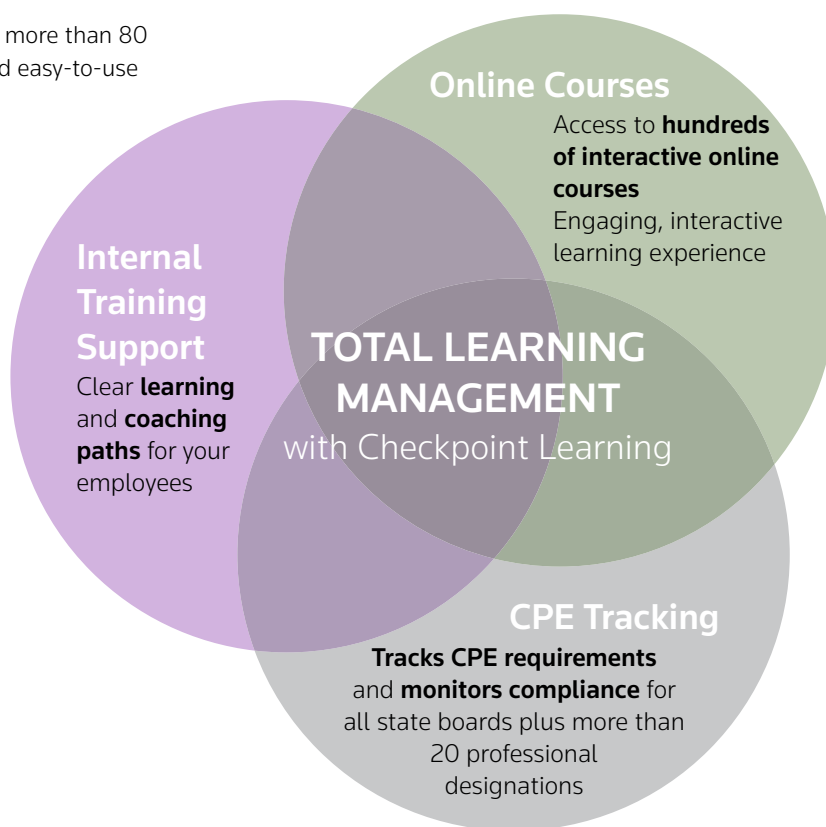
more than 80
d easy-to-use

Online Courses
Access to **hundreds of interactive online courses**
Engaging, interactive learning experience

Internal Training Support
Clear **learning** and **coaching paths** for your employees

TOTAL LEARNING MANAGEMENT
with Checkpoint Learning

CPE Tracking
**Tracks CPE requirements** and **monitors compliance** for all state boards plus more than 20 professional designations